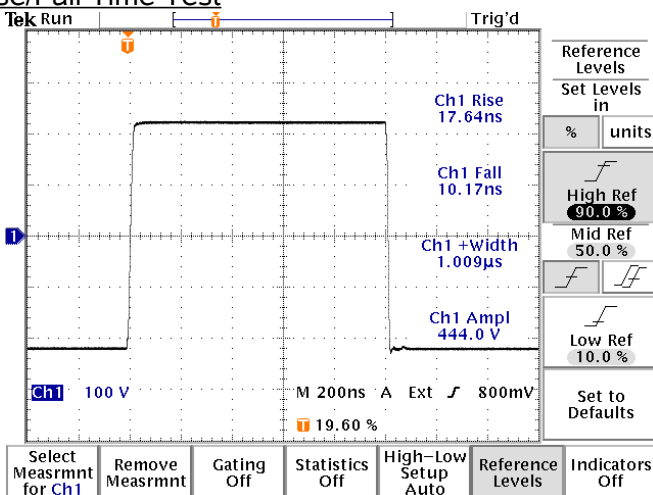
se/Fall Time Test

Tek Run

Trig'd

T

Ch1 Rise
17.64ns

Ch1 Fall
10.17ns

1

Ch1 +Width
1.009µs

Ch1 Ampl
444.0 V

Ch1 100 V

M 200ns A Ext 800mV

T 19.60 %

Reference Levels

Set Levels in

%

units

High Ref
90.0 %

Mid Ref
50.0 %

Low Ref
10.0 %

Set to Defaults

Select Measrmnt for Ch1

Remove Measrmnt

Gating Off

Statistics Off

High–Low Setup Auto

Reference Levels

Indicators Off